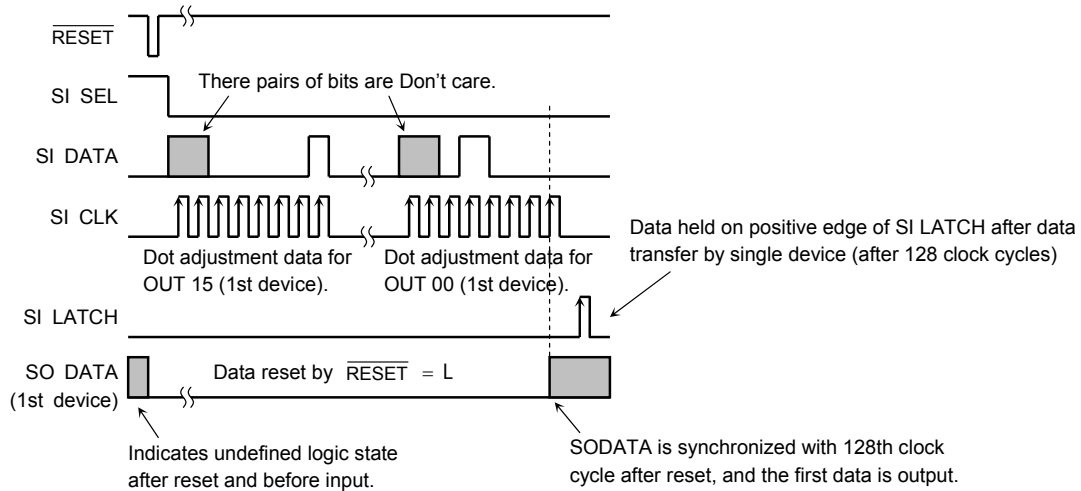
$\overline{RESET}$

SI SEL

There pairs of bits are Don't care.

SI DATA

SI CLK

Dot adjustment data for OUT 15 (1st device).

Dot adjustment data for OUT 00 (1st device).

Data held on positive edge of SI LATCH after data transfer by single device (after 128 clock cycles)

SI LATCH

SO DATA (1st device)

Data reset by $\overline{RESET}$ = L

Indicates undefined logic state after reset and before input.

SODATA is synchronized with 128th clock cycle after reset, and the first data is output.